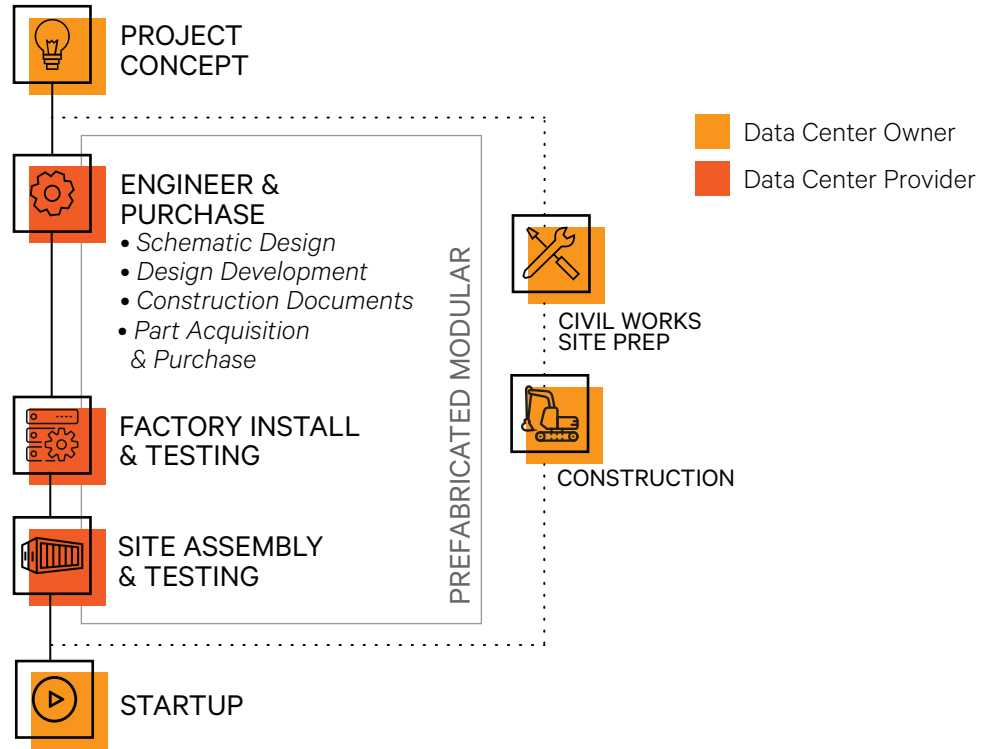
PROJECT CONCEPT

Data Center Owner

Data Center Provider

ENGINEER & PURCHASE
• Schematic Design
• Design Development
• Construction Documents
• Part Acquisition & Purchase

PREFABRICATED MODULAR

CIVIL WORKS SITE PREP

FACTORY INSTALL & TESTING

CONSTRUCTION

SITE ASSEMBLY & TESTING

STARTUP